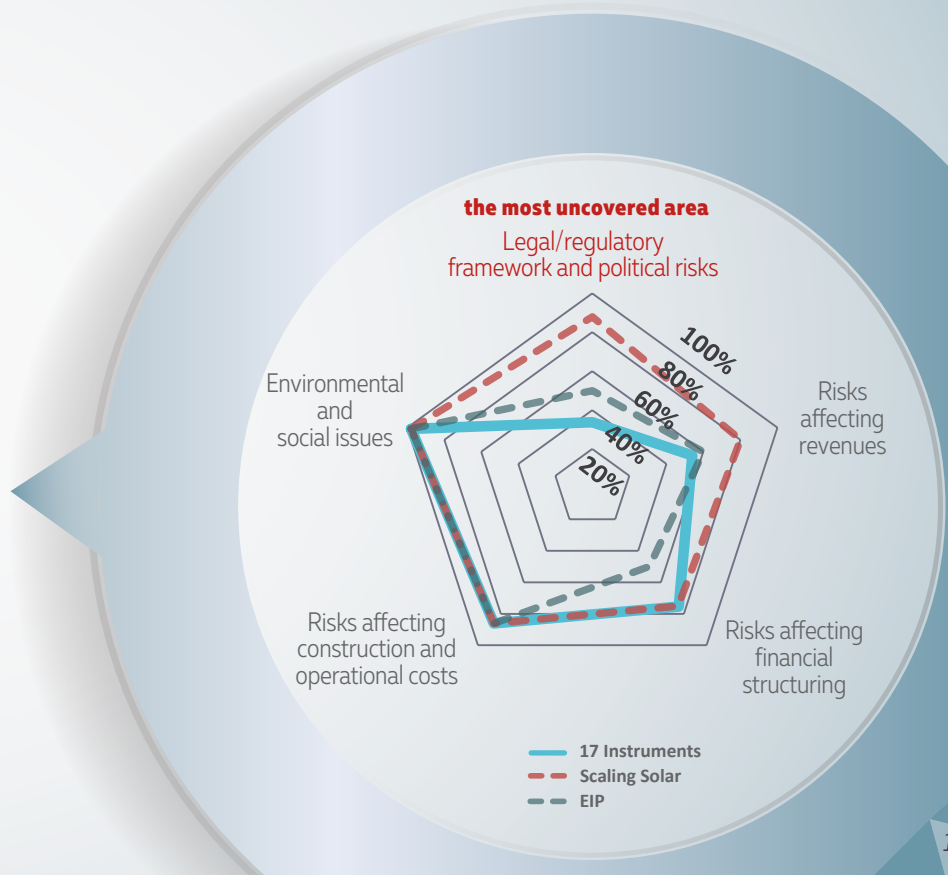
the most uncovered area
Legal/regulatory framework and political risks

100%
80%
60%
40%
20%

Environmental and social issues

Risks affecting revenues

Risks affecting construction and operational costs

Risks affecting financial structuring

17 Instruments
Scaling Solar
EIP

1